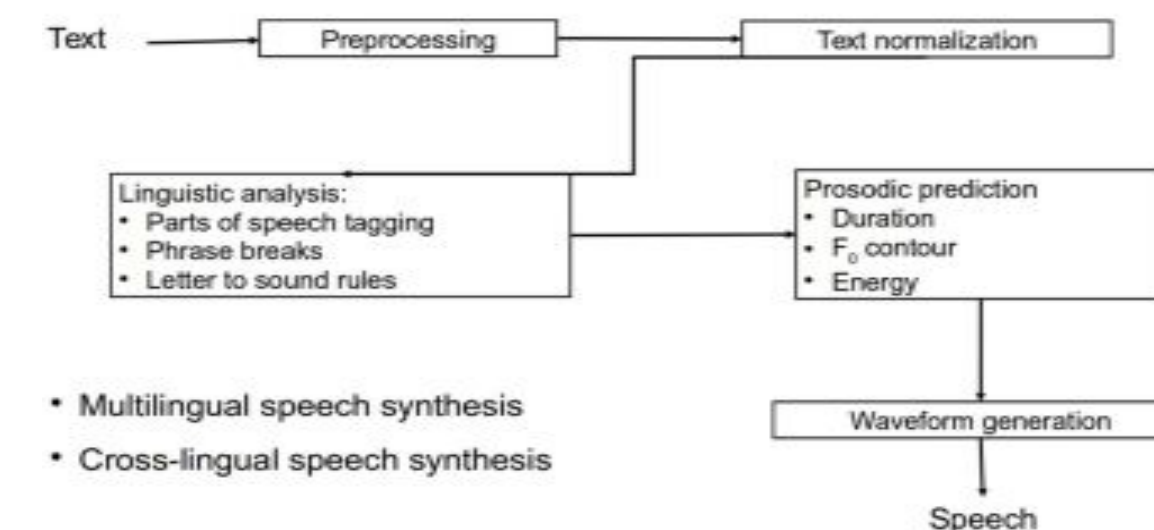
Text

Preprocessing

Text normalization

Linguistic analysis:
• Parts of speech tagging
• Phrase breaks
• Letter to sound rules

Prosodic prediction
• Duration
• $F_0$ contour
• Energy

• Multilingual speech synthesis
• Cross-lingual speech synthesis

Waveform generation

Speech